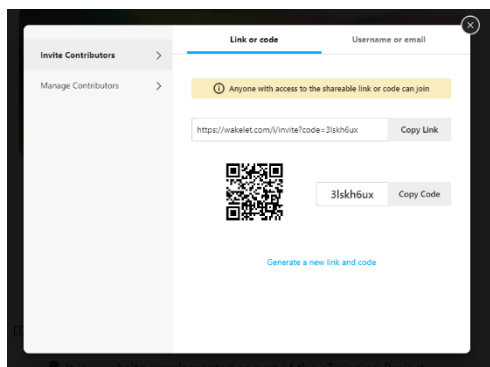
Invite Contributors >

Manage Contributors >

Link or code

Username or email

ⓘ Anyone with access to the shareable link or code can join

https://wakelet.com/i/invite?code=3lskh6ux

Copy Link

3lskh6ux

Copy Code

Generate a new link and code